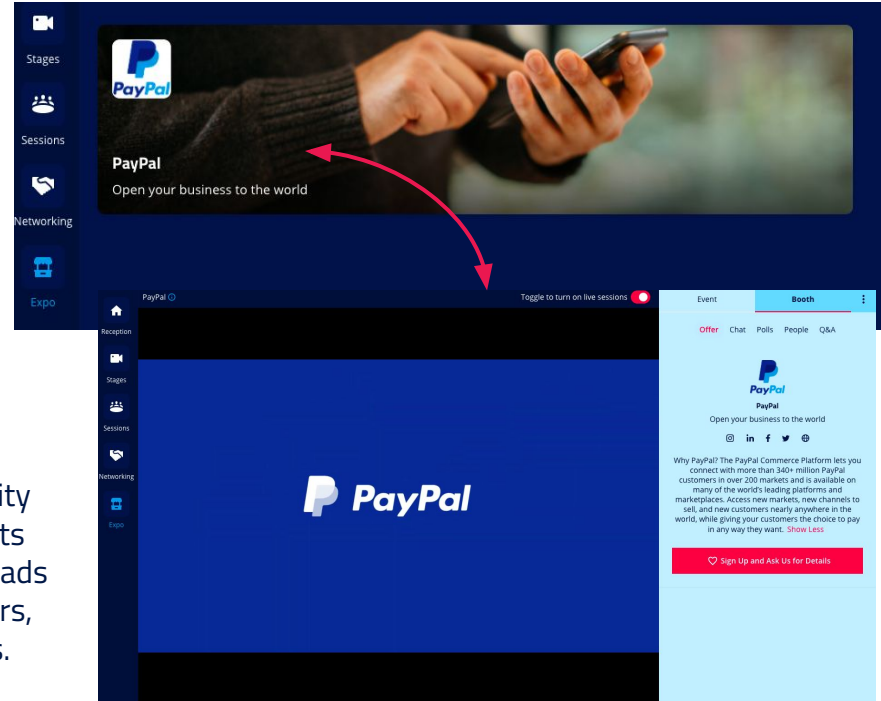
Stages

Sessions

Networking

Expo

PayPal

PayPal

Open your business to the world

ity
ts
ads
rs,
s.

PayPal

Toggle to turn on live sessions

Reception

Stages

Sessions

Networking

Expo

PayPal

Event

Booth

Offer Chat Polls People Q&A

PayPal

PayPal

Open your business to the world

Why PayPal? The PayPal Commerce Platform lets you connect with more than 340+ million PayPal customers in over 200 markets and is available on many of the world's leading platforms and marketplaces. Access new markets, new channels to sell, and new customers nearly anywhere in the world, while giving your customers the choice to pay in any way they want. Show Less

Sign Up and Ask Us for Details